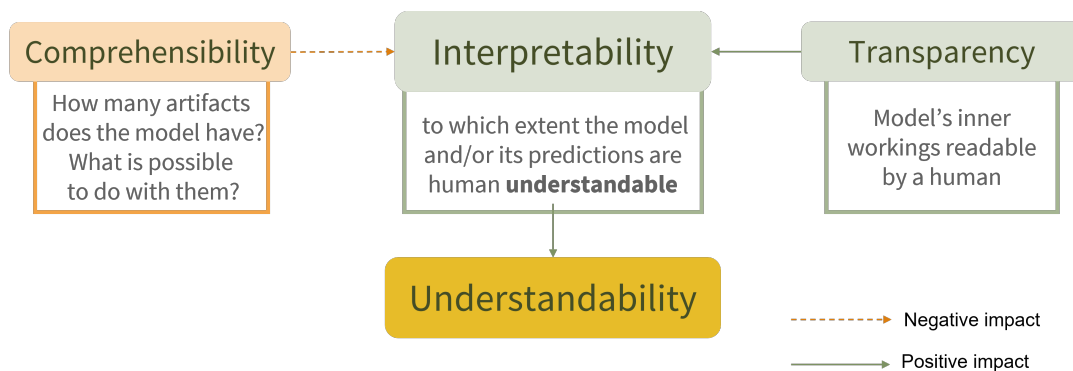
Comprehensibility

How many artifacts does the model have? What is possible to do with them?

Interpretability

to which extent the model and/or its predictions are human **understandable**

Transparency

Model's inner workings readable by a human

Understandability

Negative impact

Positive impact